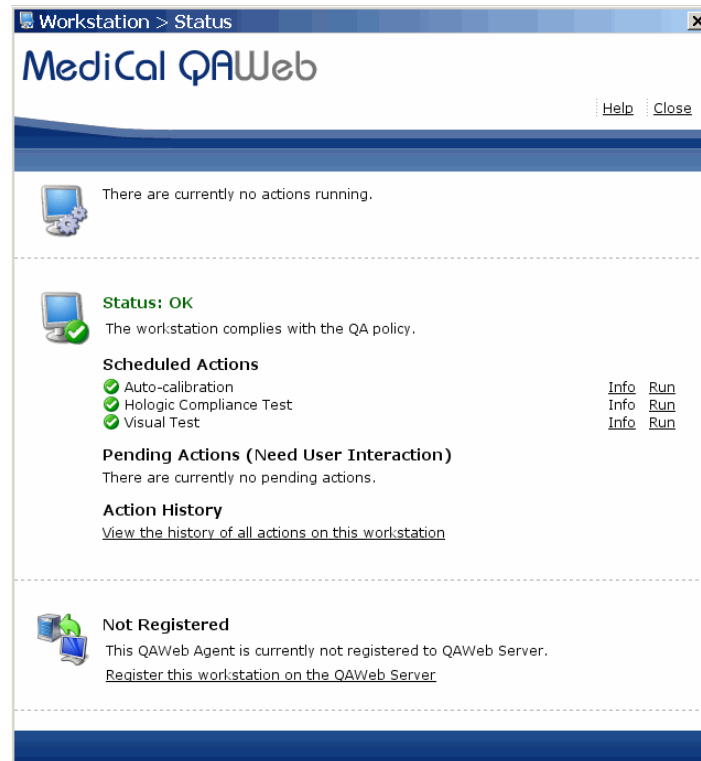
Workstation > Status

MediCal QAWeb

Help Close

There are currently no actions running.

Status: OK

The workstation complies with the QA policy.

Scheduled Actions

| | | |
|---|---|---|
| Auto-calibration | Info | Run |
| Hologic Compliance Test | Info | Run |
| Visual Test | Info | Run |

Pending Actions (Need User Interaction)

There are currently no pending actions.

Action History

View the history of all actions on this workstation

Not Registered

This QAWeb Agent is currently not registered to QAWeb Server.

Register this workstation on the QAWeb Server